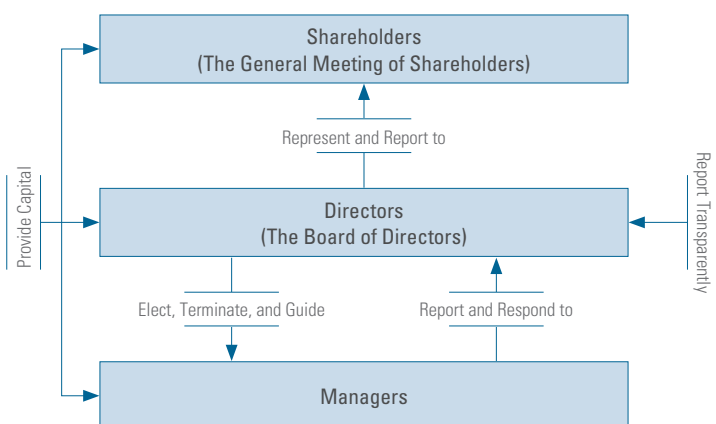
Shareholders
(The General Meeting of Shareholders)

Represent and Report to

Provide Capital

Directors
(The Board of Directors)

Report Transparently

Elect, Terminate, and Guide

Report and Respond to

Managers